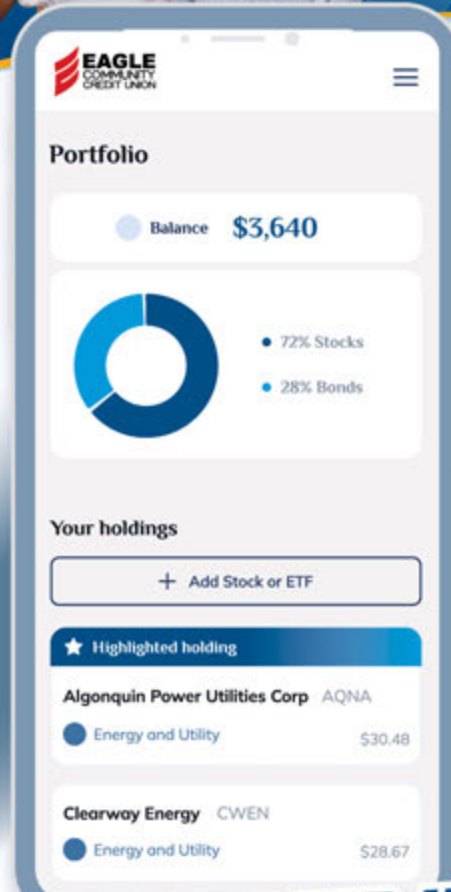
EAGLE COMMUNITY CREDIT UNION

Portfolio

Balance $3,640

72% Stocks

28% Bonds

Your holdings

+ Add Stock or ETF

Highlighted holding

Algonquin Power Utilities Corp AQNA

Energy and Utility $30.48

Clearway Energy CWEN

Energy and Utility $28.67